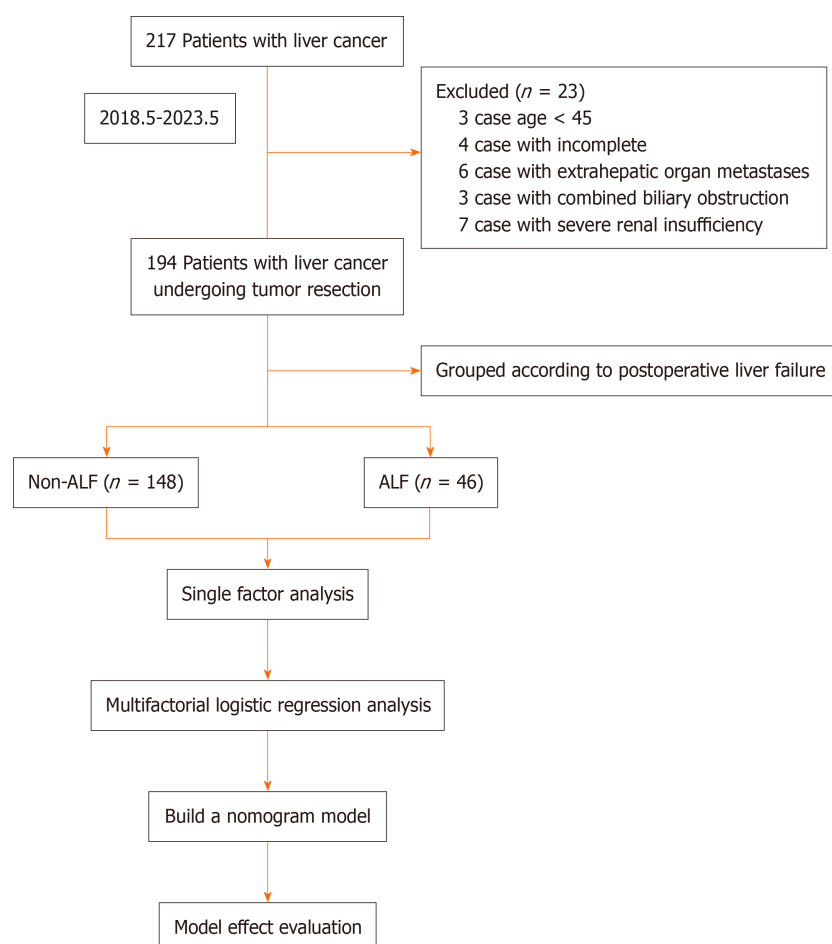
217 Patients with liver cancer

2018.5-2023.5

Excluded ($n$ = 23)
3 case age < 45
4 case with incomplete
6 case with extrahepatic organ metastases
3 case with combined biliary obstruction
7 case with severe renal insufficiency

194 Patients with liver cancer undergoing tumor resection

Grouped according to postoperative liver failure

Non-ALF ($n$ = 148)

ALF ($n$ = 46)

Single factor analysis

Multifactorial logistic regression analysis

Build a nomogram model

Model effect evaluation